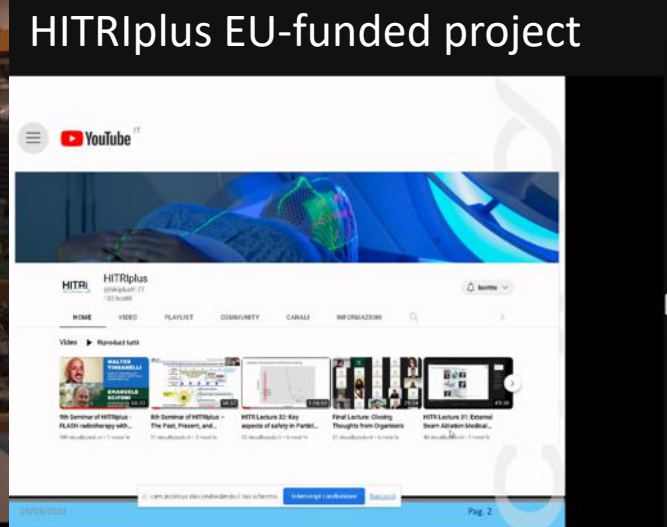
HITRIplus EU-funded project

YouTube IT

HITRIplus
@hitriplus9177
132 iscritti

Iscritto

HOME VIDEO PLAYLIST COMMUNITY CANALI INFORMAZIONI

Video ▶ Riproduci tutti

WALTER TINGANELLI
EMANUELE SCIFONI

9th Seminar of HITRIplus - FLASH radiotherapy with...

8th Seminar of HITRIplus - The Past, Present, and...

HITRI Lecture 32: Key aspects of safety in Partiel...

Final Lecture: Closing Thoughts from Organisers

HITRI Lecture 31: External Beam Ablation Medical...

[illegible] sta condividendo il tuo schermo. Interrompi condivisione Nascondi

24/04/2023

Pag. 2